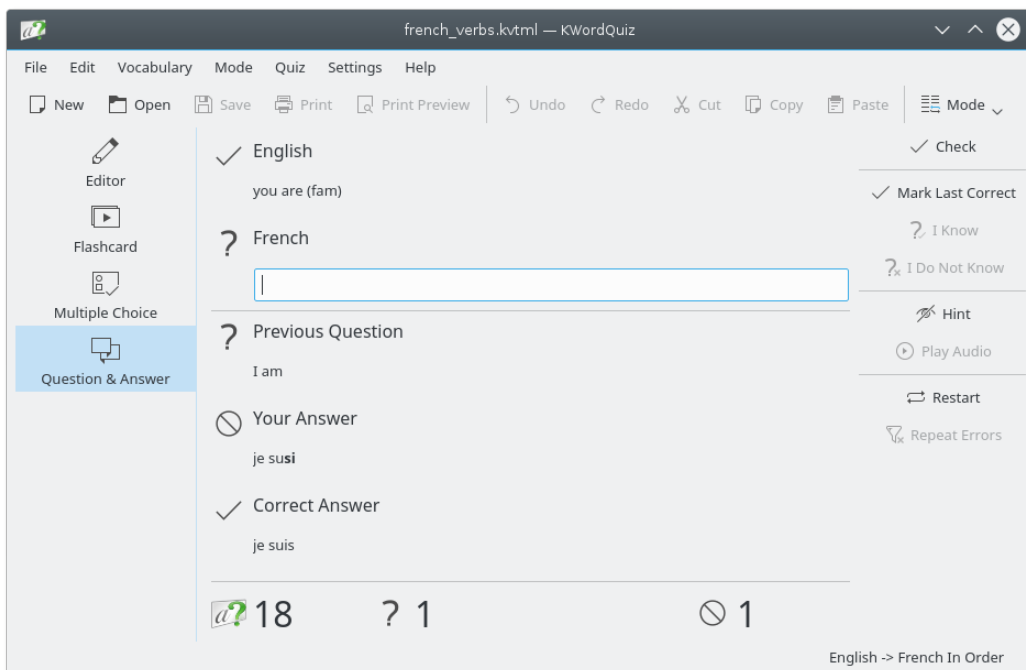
french_verbs.kvtml — KWordQuiz

File Edit Vocabulary Mode Quiz Settings Help

New Open Save Print Print Preview Undo Redo Cut Copy Paste Mode

Editor

Flashcard

Multiple Choice

Question & Answer

English

you are (fam)

? French

|

? Previous Question

I am

Your Answer

je susi

Correct Answer

je suis

18 ? 1 1

Check

Mark Last Correct

I Know

I Do Not Know

Hint

Play Audio

Restart

Repeat Errors

English -> French In Order